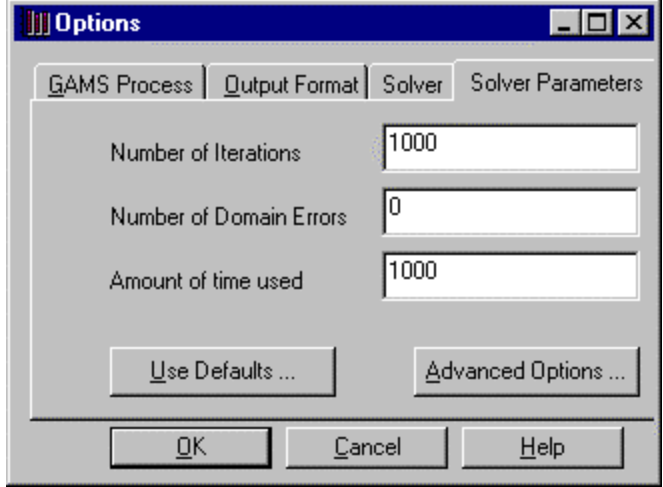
Options

GAMS Process | Output Format | Solver | Solver Parameters

Number of Iterations 1000

Number of Domain Errors 0

Amount of time used 1000

Use Defaults ...

Advanced Options ...

OK

Cancel

Help